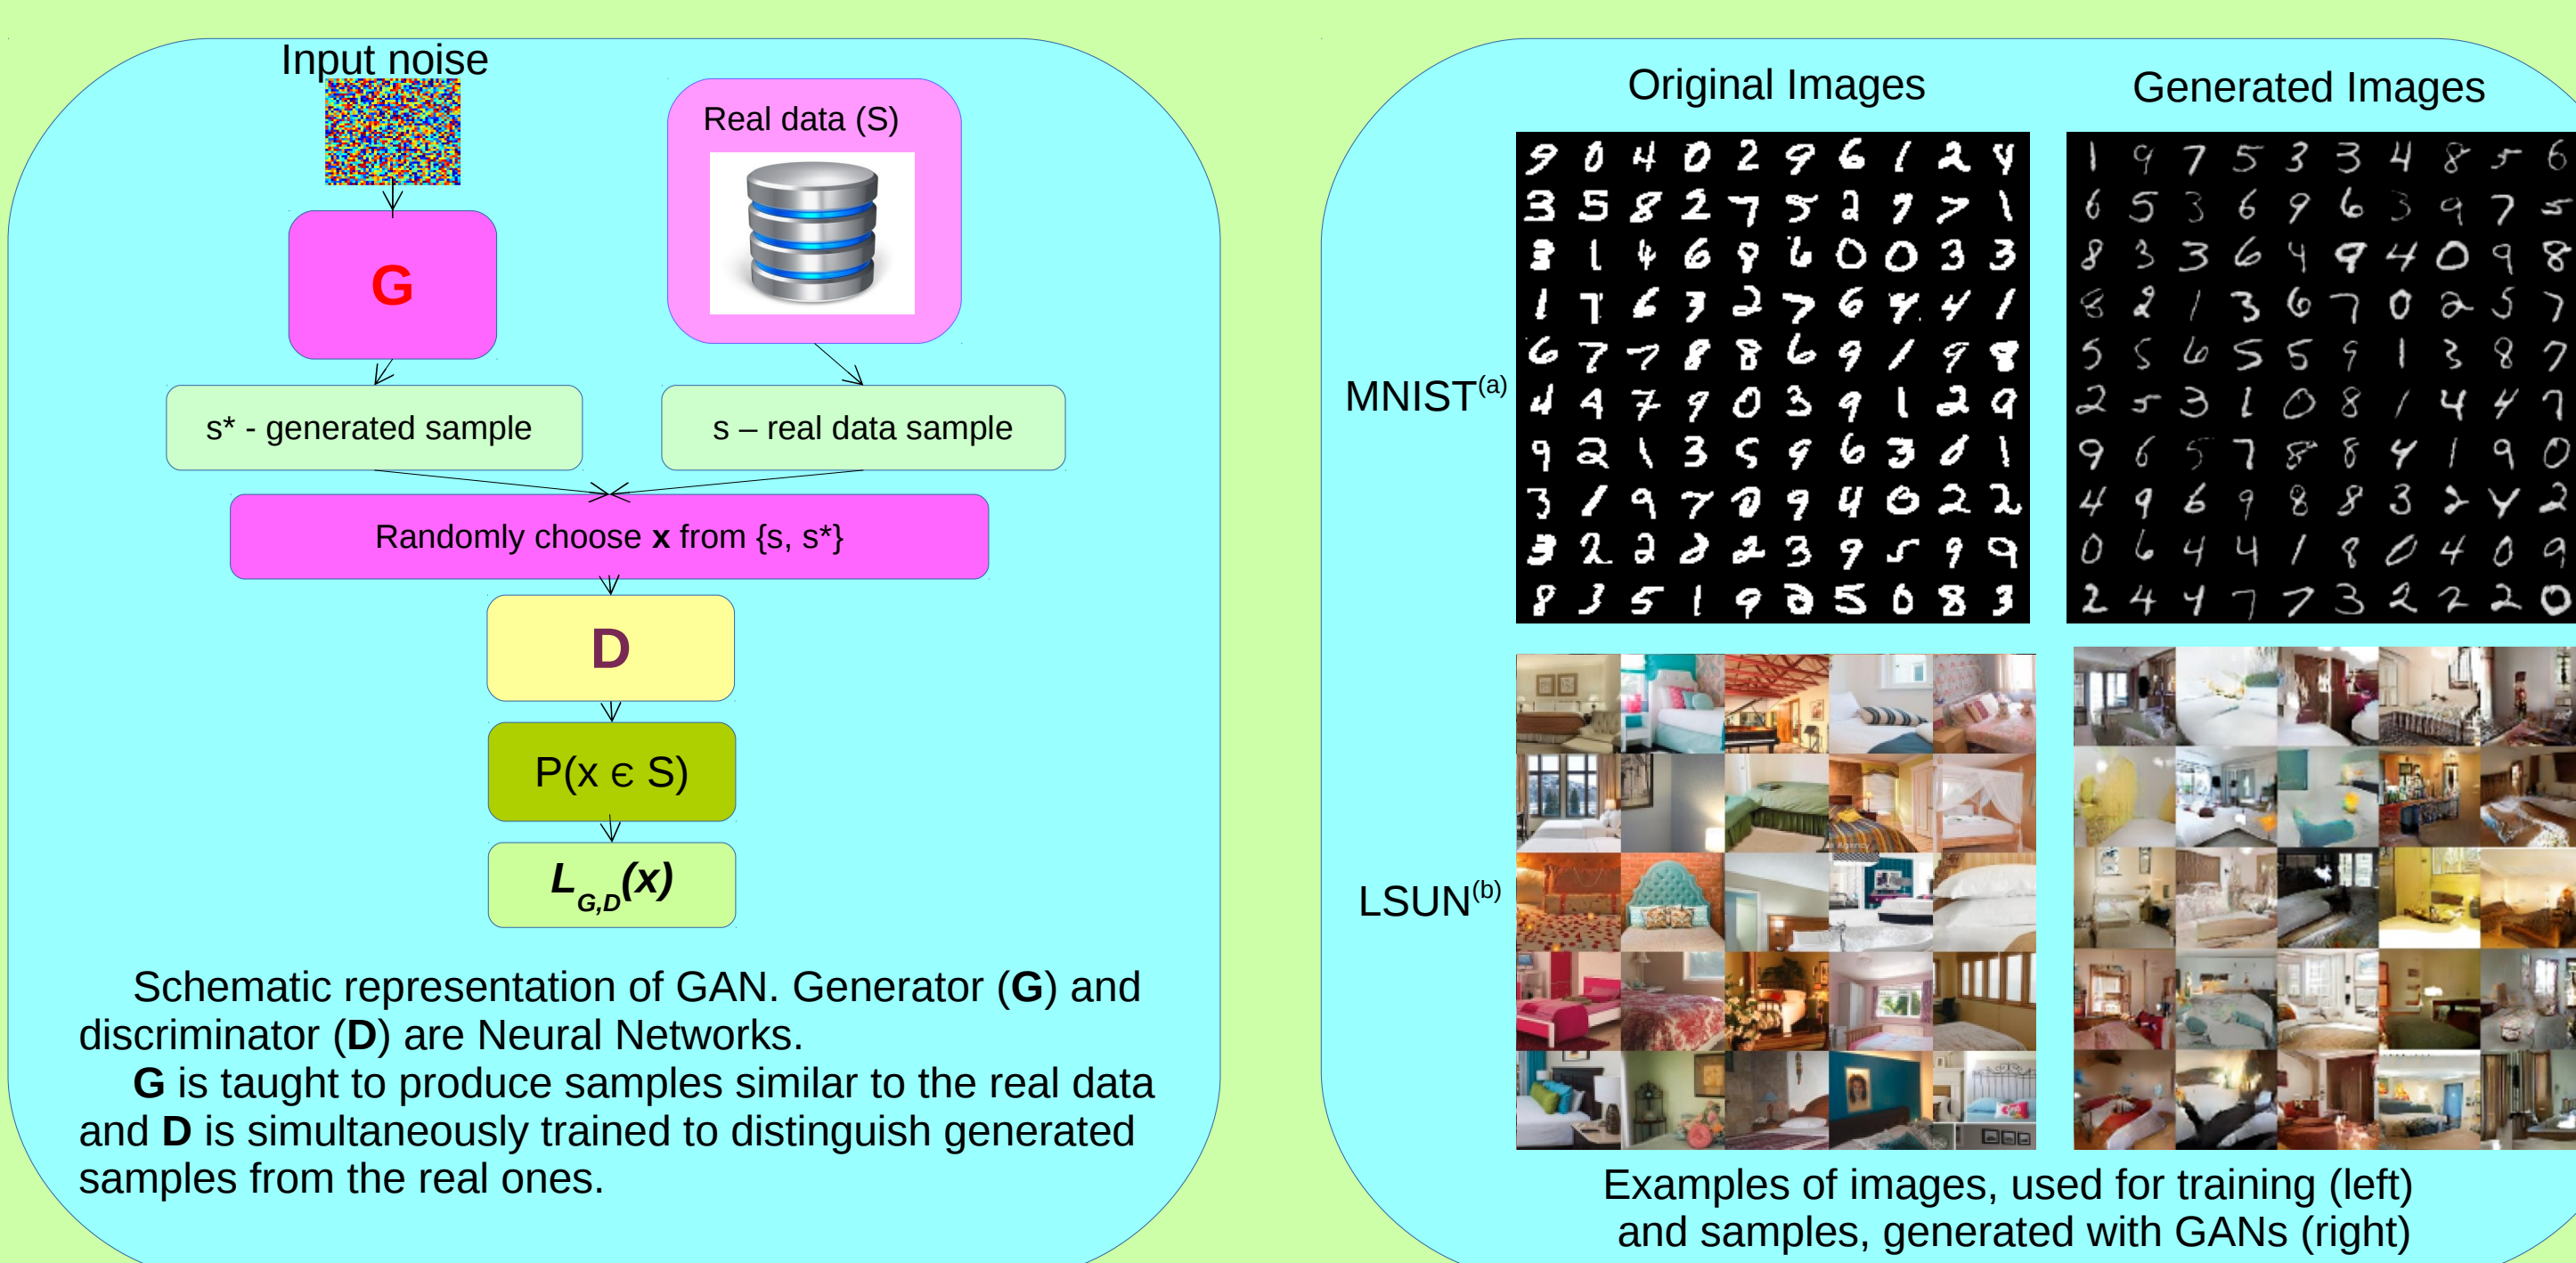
Input noise

Real data (S)

G

s* - generated sample

s – real data sample

Randomly choose **x** from {s, s*}

D

P(x є S)

$L_{G,D}(x)$

Schematic representation of GAN. Generator (**G**) and discriminator (**D**) are Neural Networks.

**G** is taught to produce samples similar to the real data and **D** is simultaneously trained to distinguish generated samples from the real ones.

Original Images

Generated Images

MNIST$^{(a)}$

LSUN$^{(b)}$

Examples of images, used for training (left) and samples, generated with GANs (right)